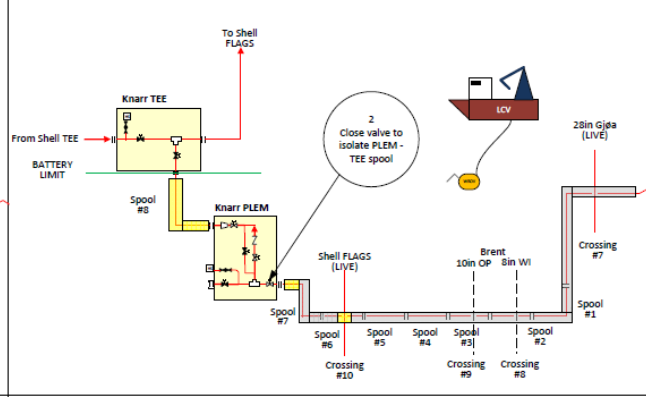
To Shell FLAGS

Knarr TEE

From Shell TEE

BATTERY LIMIT

Spool #8

Knarr PLEM

2
Close valve to isolate PLEM - TEE spool

LCV

WROV

28in Gjøa (LIVE)

Crossing #7

Spool #1

Shell FLAGS (LIVE)

Brent
10in OP
8in WI

Spool #7

Spool #6

Spool #5

Spool #4

Spool #3

Spool #2

Crossing #10

Crossing #9

Crossing #8